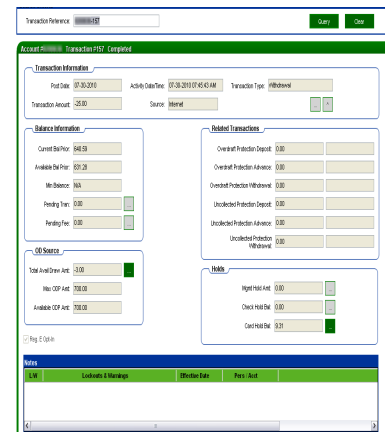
Transaction Reference: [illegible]157

Query

Close

Account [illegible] Transaction 157 Completed

Transaction Information

Post Date: 07-30-2010

Activity Date/Time: 07-30-2010 07:45:43 AM

Transaction Type: Withdrawal

Transaction Amount: -25.00

Source: Internet

Balance Information

Current Bal Prior: 648.59

Available Bal Prior: 631.28

Min Balance: N/A

Pending Tran: 0.00

Pending Fee: 0.00

Related Transactions

Overdraft Protection Deposit: 0.00

Overdraft Protection Advance: 0.00

Overdraft Protection Withdrawal: 0.00

Uncollected Protection Deposit: 0.00

Uncollected Protection Advance: 0.00

Uncollected Protection Withdrawal: 0.00

OD Source

Total Avail Draw Amt: -3.00

Max ODP Amt: 700.00

Available ODP Amt: 700.00

Holds

Mgmt Hold Amt: 0.00

Check Hold Bal: 0.00

Card Hold Bal: 9.31

Reg. E Opt-In

Notes

L/W

Lockouts & Warnings

Effective Date

Pers / Acct